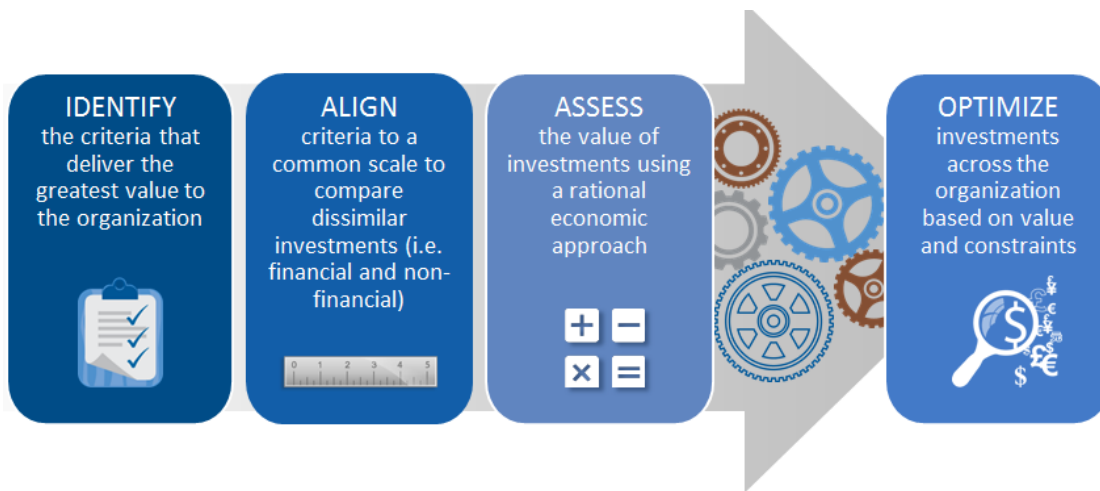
IDENTIFY
the criteria that deliver the greatest value to the organization

ALIGN
criteria to a common scale to compare dissimilar investments (i.e. financial and non-financial)

0 1 2 3 4 5

ASSESS
the value of investments using a rational economic approach

+ −
× =

OPTIMIZE
investments across the organization based on value and constraints

$ £ € $